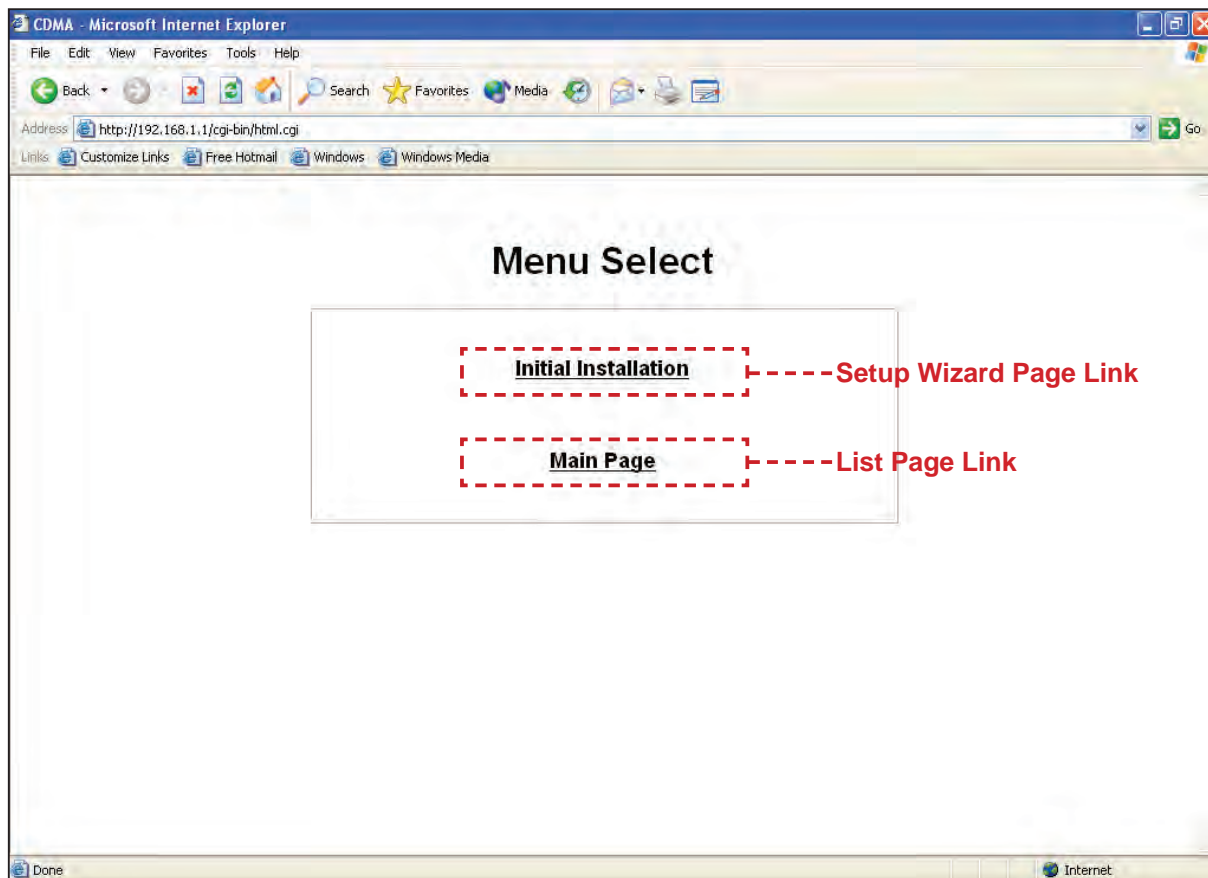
CDMA - Microsoft Internet Explorer

File Edit View Favorites Tools Help

Back Search Favorites Media

Address http://192.168.1.1/cgi-bin/html.cgi Go

Links Customize Links Free Hotmail Windows Windows Media

Menu Select

Initial Installation

Setup Wizard Page Link

Main Page

List Page Link

Done Internet